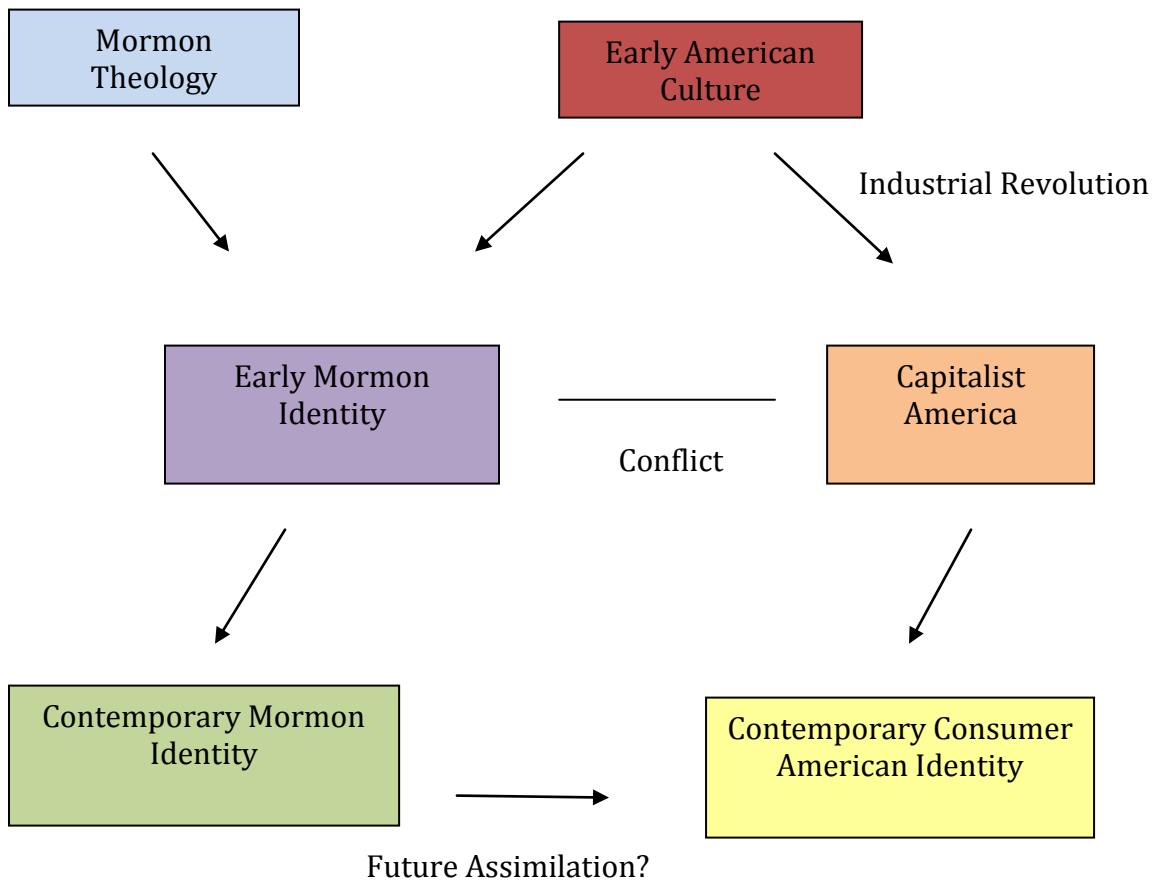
Mormon Theology

Early American Culture

Industrial Revolution

Early Mormon Identity

Conflict

Capitalist America

Contemporary Mormon Identity

Contemporary Consumer American Identity

Future Assimilation?